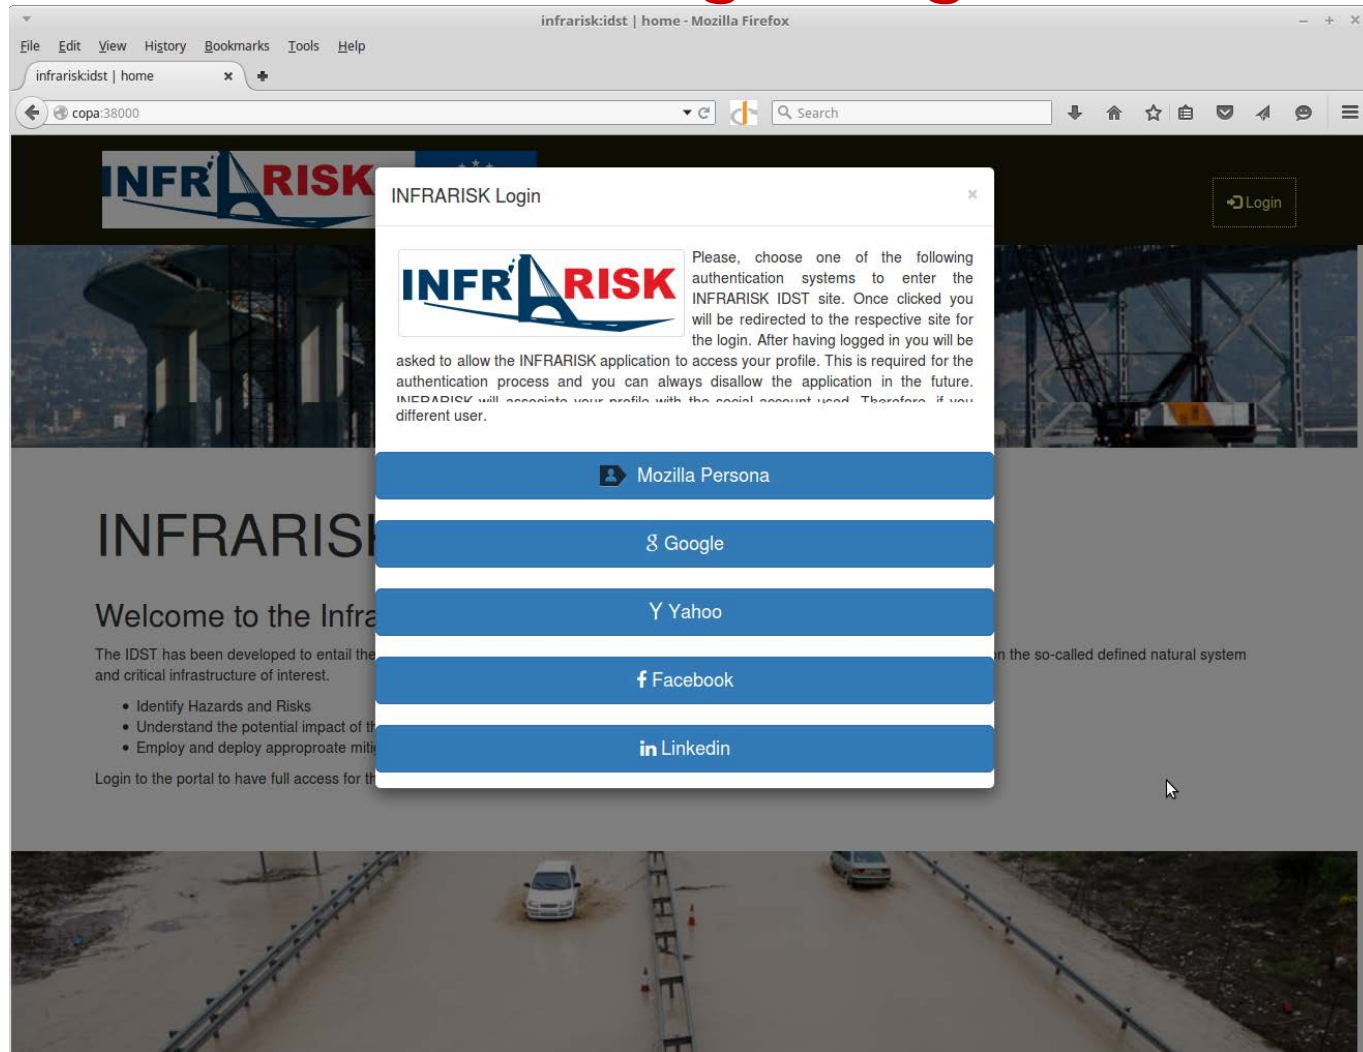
infrarisk:idst | home - Mozilla Firefox

File Edit View History Bookmarks Tools Help

infrarisk:idst | home ×

copa:38000

Search

INFRARISK

Login

INFRARISK Login ×

INFRARISK

Please, choose one of the following authentication systems to enter the INFRARISK IDST site. Once clicked you will be redirected to the respective site for the login. After having logged in you will be asked to allow the INFRARISK application to access your profile. This is required for the authentication process and you can always disallow the application in the future. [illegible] different user.

Mozilla Persona

Google

Yahoo

Facebook

Linkedin

INFRARISK

Welcome to the Infra

The IDST has been developed to entail the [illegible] n the so-called defined natural system and critical infrastructure of interest.

• Identify Hazards and Risks
• Understand the potential impact of t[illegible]
• Employ and deploy appropriate miti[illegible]

Login to the portal to have full access for t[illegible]